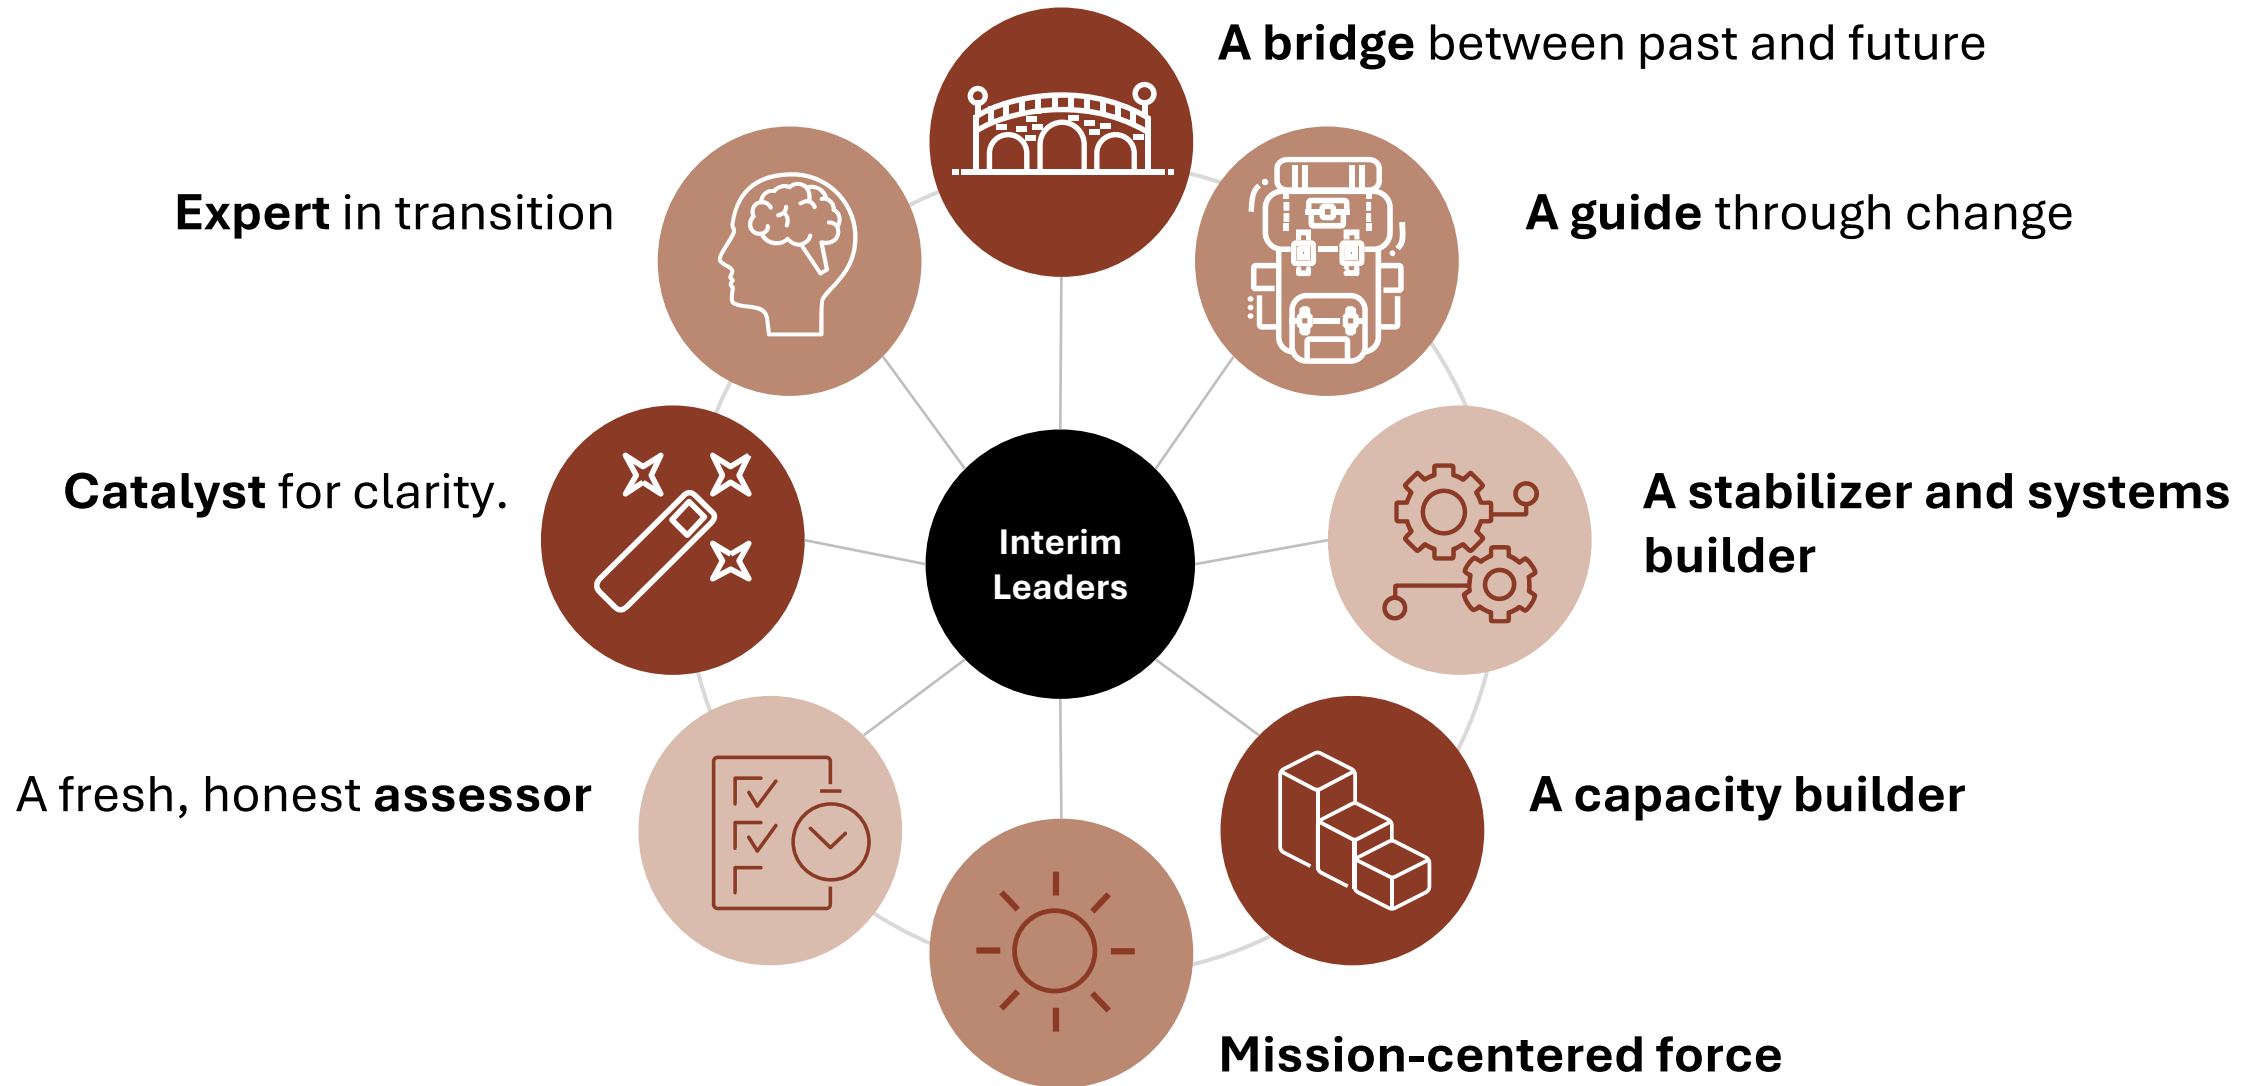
A bridge between past and future

Expert in transition

A guide through change

Catalyst for clarity.

Interim Leaders

A stabilizer and systems builder

A fresh, honest assessor

A capacity builder

Mission-centered force